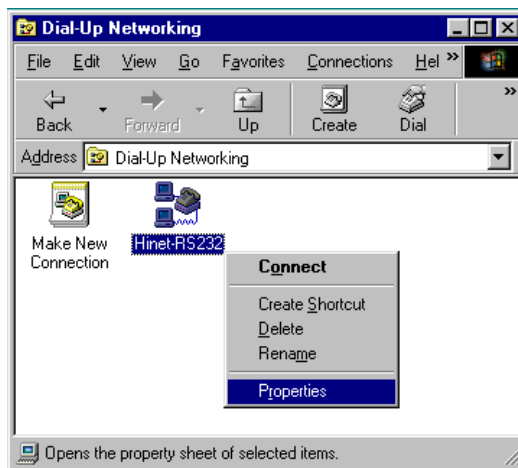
Dial-Up Networking

File Edit View Go Favorites Connections Hel »

Back Forward Up Create Dial

Address Dial-Up Networking

Make New Connection

Hinet-RS232

Connect

Create Shortcut
Delete
Rename

Properties

Opens the property sheet of selected items.